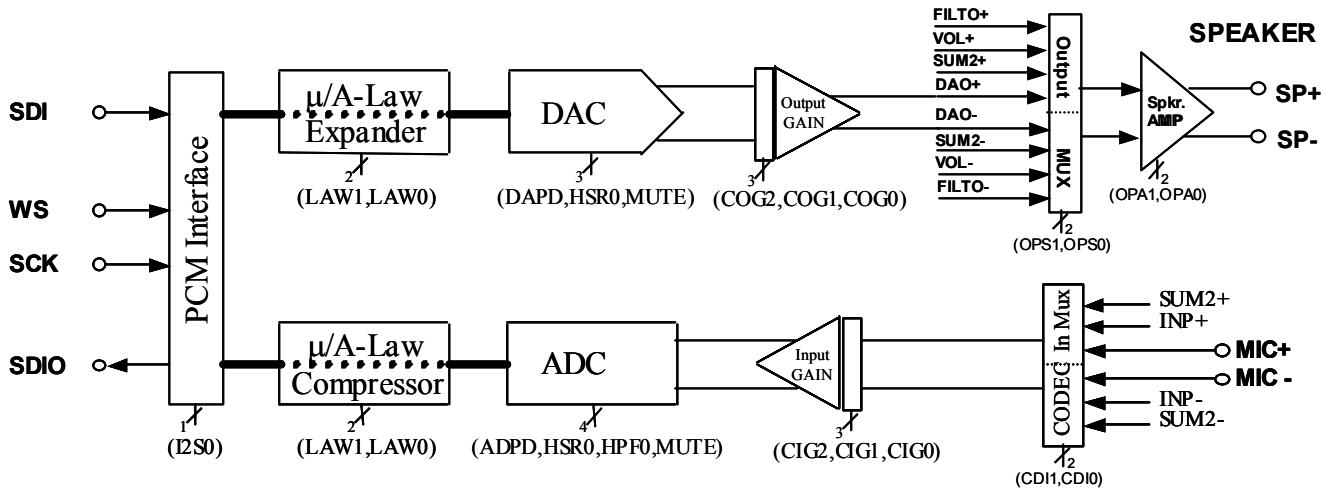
SPEAKER

SDI

WS

SCK

SDIO

PCM Interface

1
(I2S0)

μ/A-Law
Expander

2
(LAW1,LAW0)

μ/A-Law
Compressor

2
(LAW1,LAW0)

DAC

3
(DAPD,HSR0,MUTE)

ADC

4
(ADPD,HSR0,HPF0,MUTE)

Output
GAIN

3
(COG2,COG1,COG0)

Input
GAIN

3
(CIG2,CIG1,CIG0)

FILTO+
VOL+
SUM2+
DAO+
DAO-
SUM2-
VOL-
FILTO-

Output
MUX

2
(OPS1,OPS0)

Spkr.
AMP

2
(OPA1,OPA0)

SP+
SP-

CODEC In Mux

2
(CDI1,CDI0)

SUM2+
INP+
MIC+
MIC -
INP-
SUM2-